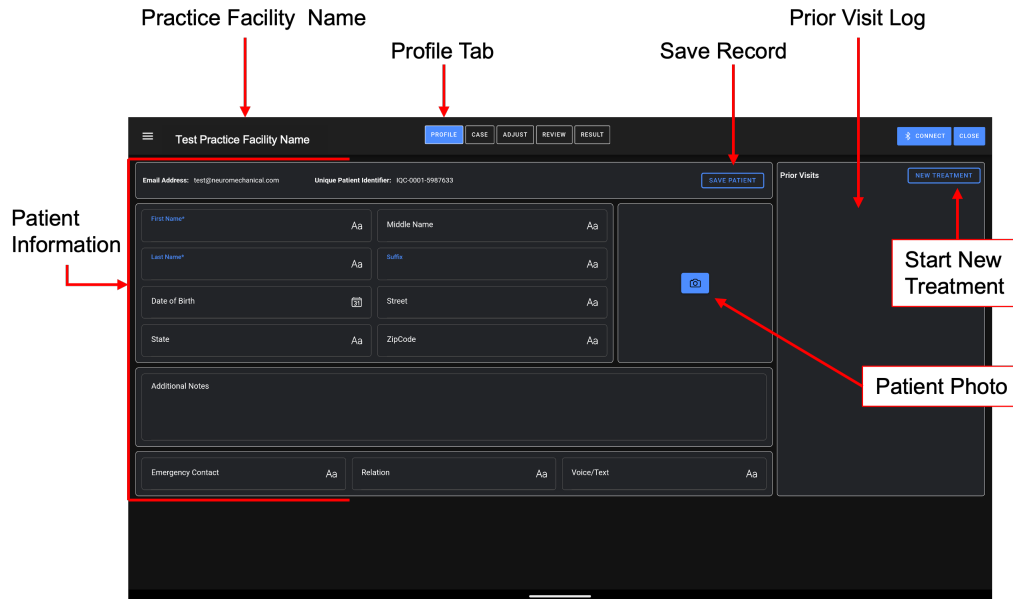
Practice Facility Name

Profile Tab

Save Record

Prior Visit Log

Test Practice Facility Name

PROFILE CASE ADJUST REVIEW RESULT

CONNECT CLOSE

Email Address: test@neuromechanical.com Unique Patient Identifier: IQC-0001-5987633

SAVE PATIENT

Prior Visits

NEW TREATMENT

Patient Information

First Name* Aa

Middle Name Aa

Last Name* Aa

Suffix Aa

Date of Birth

Street Aa

State Aa

ZipCode Aa

Start New Treatment

Additional Notes

Patient Photo

Emergency Contact Aa

Relation Aa

Voice/Text Aa